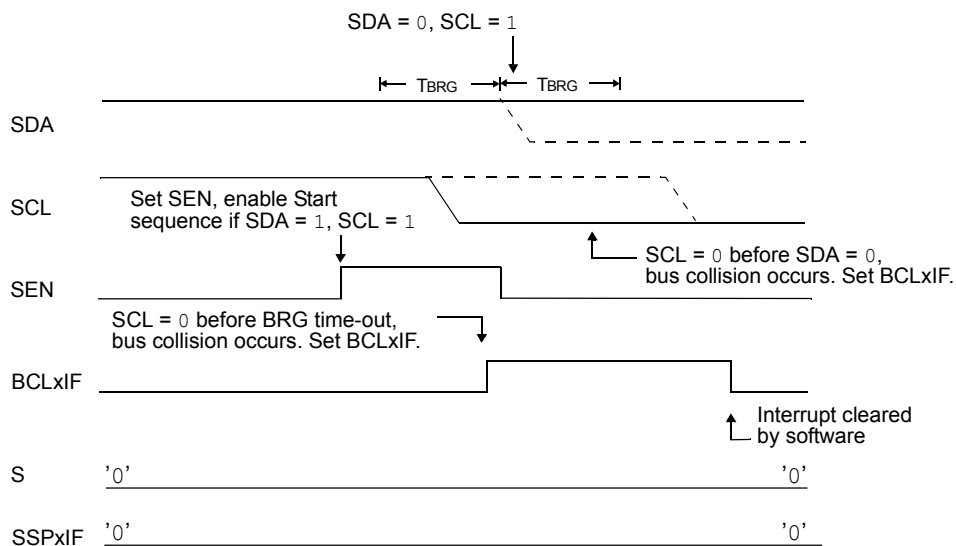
SDA = 0, SCL = 1

TBRG
TBRG

SDA

SCL

Set SEN, enable Start sequence if SDA = 1, SCL = 1

SCL = 0 before SDA = 0, bus collision occurs. Set BCLxIF.

SEN

SCL = 0 before BRG time-out, bus collision occurs. Set BCLxIF.

BCLxIF

Interrupt cleared by software

S '0' '0'

SSPxIF '0' '0'